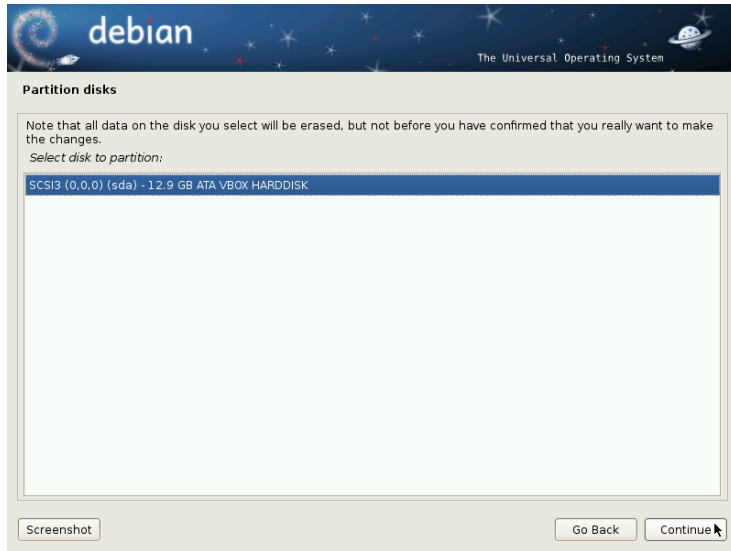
debian

The Universal Operating System

Partition disks

Note that all data on the disk you select will be erased, but not before you have confirmed that you really want to make the changes.

Select disk to partition:

SCSI3 (0,0,0) (sda) - 12.9 GB ATA VBOX HARDDISK

Screenshot

Go Back

Continue